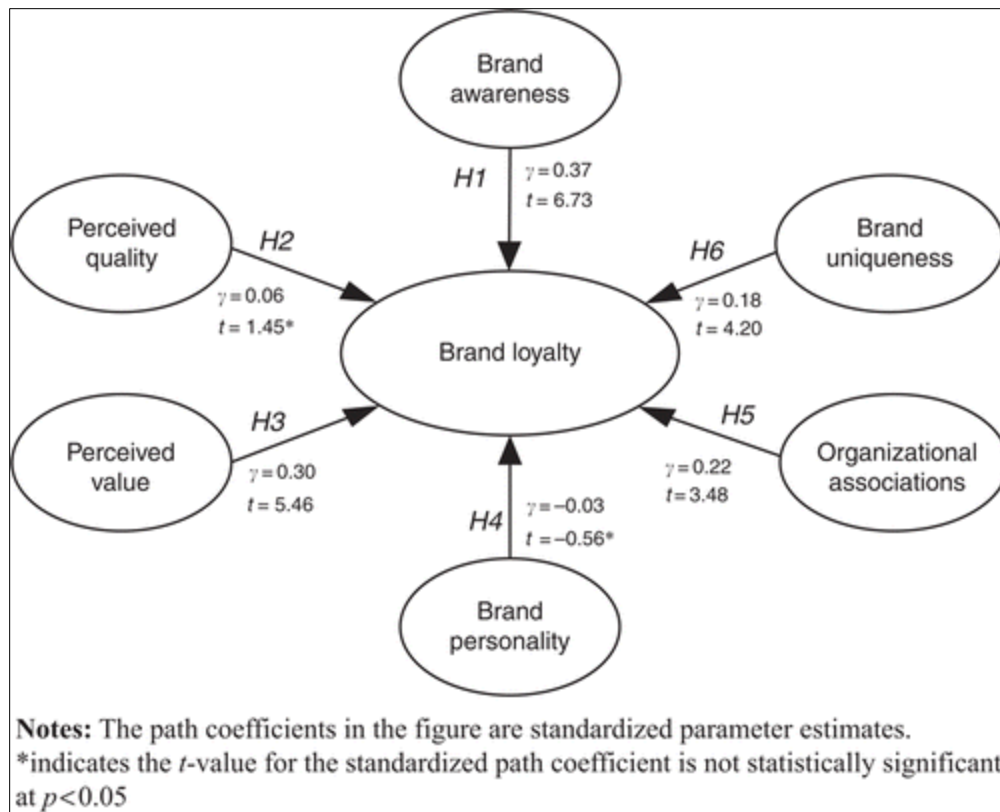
Brand awareness

H1

$\gamma = 0.37$
$t = 6.73$

Perceived quality

H2

$\gamma = 0.06$
$t = 1.45$*

Brand uniqueness

H6

$\gamma = 0.18$
$t = 4.20$

Brand loyalty

Perceived value

H3

$\gamma = 0.30$
$t = 5.46$

H5

Organizational associations

$\gamma = 0.22$
$t = 3.48$

H4

$\gamma = -0.03$
$t = -0.56$*

Brand personality

**Notes:** The path coefficients in the figure are standardized parameter estimates.
*indicates the $t$-value for the standardized path coefficient is not statistically significant at $p<0.05$